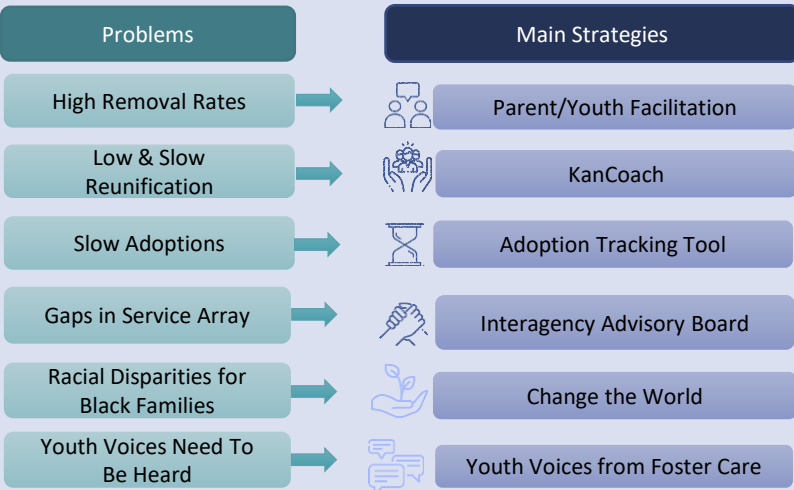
| Problems | Main Strategies |
|---|---|
| High Removal Rates | Parent/Youth Facilitation |
| Low & Slow Reunification | KanCoach |
| Slow Adoptions | Adoption Tracking Tool |
| Gaps in Service Array | Interagency Advisory Board |
| Racial Disparities for Black Families | Change the World |
| Youth Voices Need To Be Heard | Youth Voices from Foster Care |